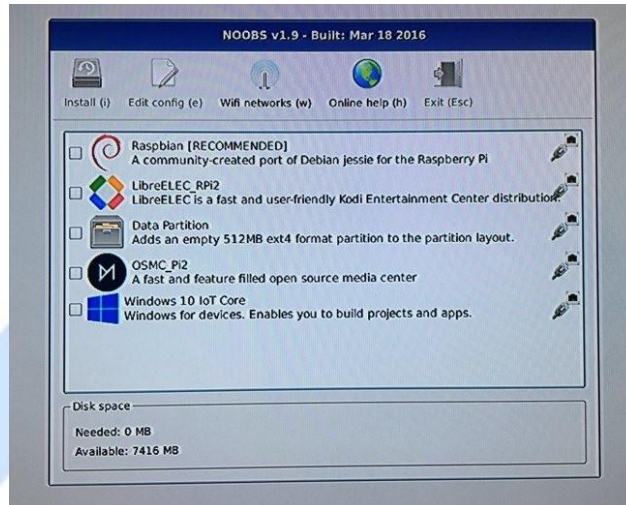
NOOBS v1.9 - Built: Mar 18 2016

Install (i) Edit config (e) Wifi networks (w) Online help (h) Exit (Esc)

Raspbian [RECOMMENDED]
A community-created port of Debian jessie for the Raspberry Pi

LibreELEC_RPi2
LibreELEC is a fast and user-friendly Kodi Entertainment Center distribution

Data Partition
Adds an empty 512MB ext4 format partition to the partition layout.

OSMC_Pi2
A fast and feature filled open source media center

Windows 10 IoT Core
Windows for devices. Enables you to build projects and apps.

Disk space

Needed: 0 MB
Available: 7416 MB